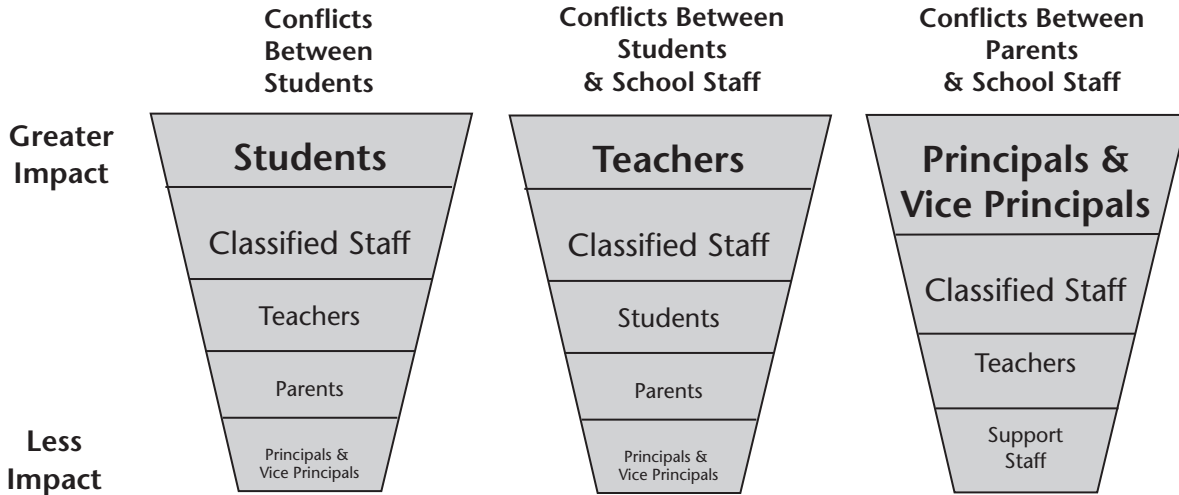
Conflicts Between Students

Conflicts Between Students & School Staff

Conflicts Between Parents & School Staff

Greater Impact

Less Impact

Students
Classified Staff
Teachers
Parents
Principals & Vice Principals

Teachers
Classified Staff
Students
Parents
Principals & Vice Principals

Principals & Vice Principals
Classified Staff
Teachers
Support Staff